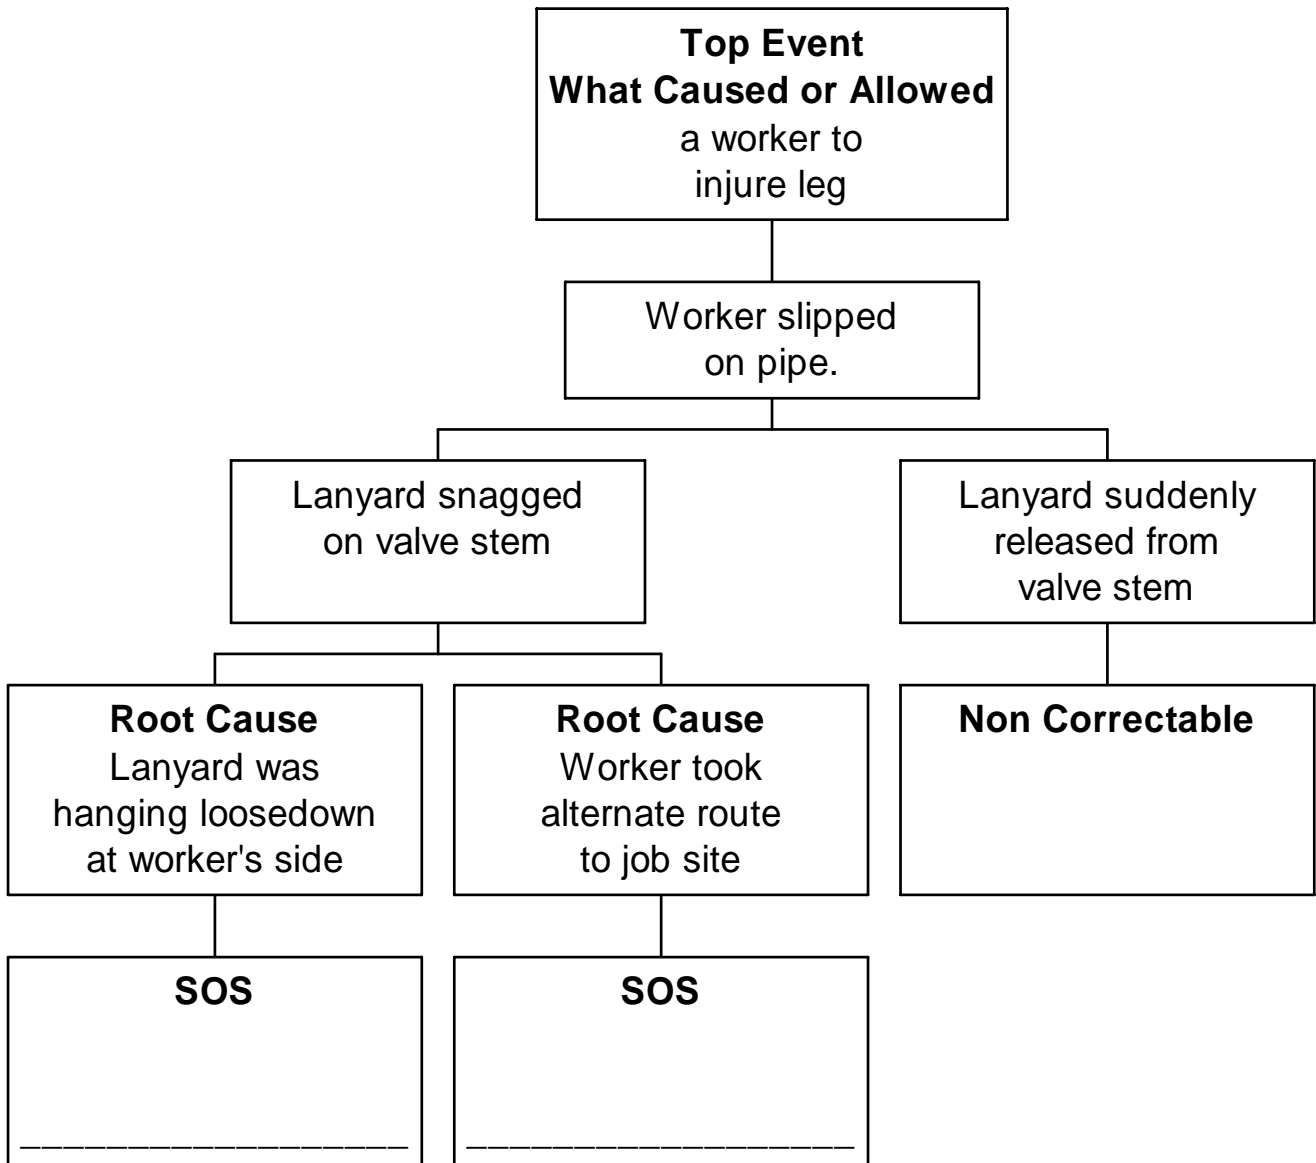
**Top Event**
**What Caused or Allowed**
a worker to injure leg

Worker slipped on pipe.

Lanyard snagged on valve stem

Lanyard suddenly released from valve stem

**Root Cause**
Lanyard was hanging loosedown at worker's side

**Root Cause**
Worker took alternate route to job site

**Non Correctable**

**SOS**
__________________

**SOS**
__________________